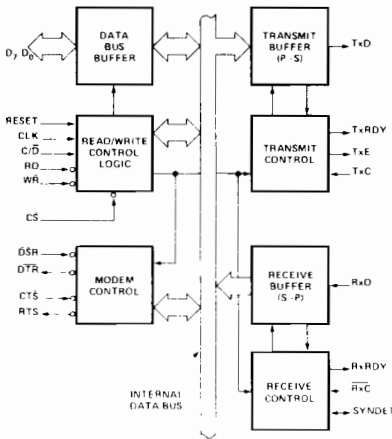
$D_7$ $D_0$

DATA BUS BUFFER

RESET
CLK
C/$\overline{D}$
$\overline{RD}$
$\overline{WR}$

READ/WRITE CONTROL LOGIC

$\overline{CS}$

$\overline{DSR}$
$\overline{DTR}$
$\overline{CTS}$
$\overline{RTS}$

MODEM CONTROL

INTERNAL DATA BUS

TRANSMIT BUFFER (P - S)

TxD

TRANSMIT CONTROL

TxRDY
TxE
$\overline{TxC}$

RECEIVE BUFFER (S - P)

RxD

RECEIVE CONTROL

RxRDY
$\overline{RxC}$
SYNDET